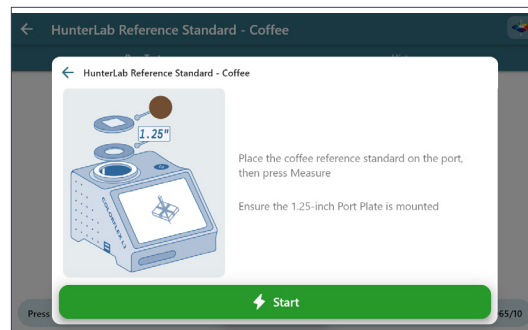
HunterLab Reference Standard - Coffee

HunterLab Reference Standard - Coffee

1.25"

COLORFLEX L2

Place the coffee reference standard on the port, then press Measure

Ensure the 1.25-inch Port Plate is mounted

Start

Press

65/10